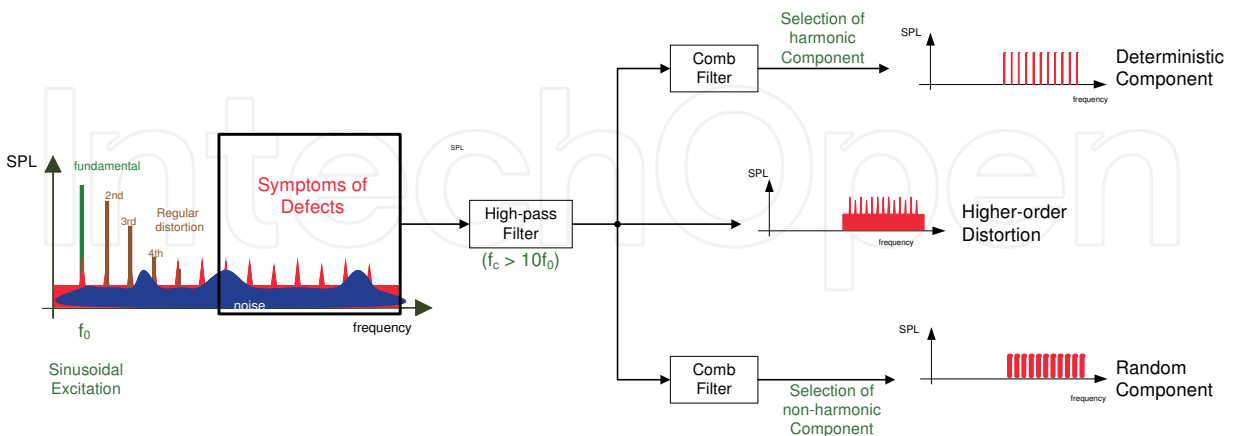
IntechOpen

SPL

fundamental

2nd

3rd

Regular distortion

4th

noise

frequency

$f_0$

Sinusoidal Excitation

Symptoms of Defects

SPL

High-pass Filter

($f_c > 10f_0$)

Comb Filter

Selection of harmonic Component

SPL

frequency

Deterministic Component

SPL

frequency

Higher-order Distortion

Comb Filter

Selection of non-harmonic Component

SPL

frequency

Random Component